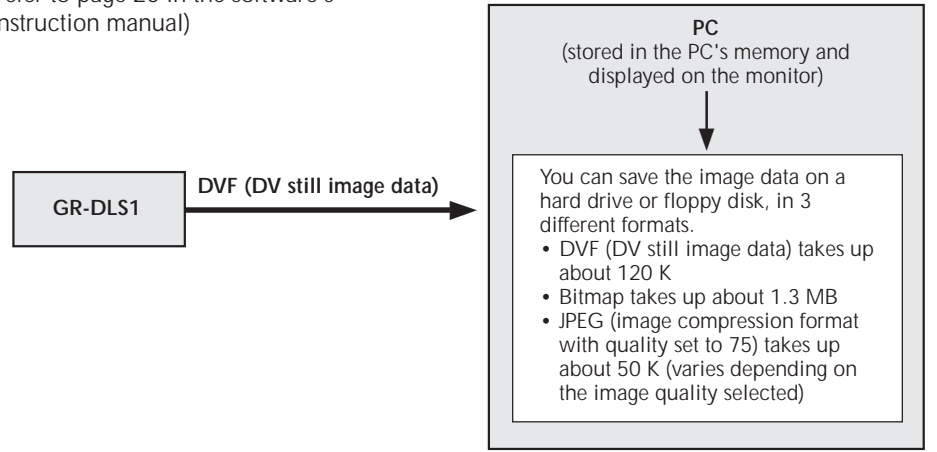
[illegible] to page 20 in the software's instruction manual)

GR-DLS1

DVF (DV still image data)

PC
(stored in the PC's memory and displayed on the monitor)

You can save the image data on a hard drive or floppy disk, in 3 different formats.
• DVF (DV still image data) takes up about 120 K
• Bitmap takes up about 1.3 MB
• JPEG (image compression format with quality set to 75) takes up about 50 K (varies depending on the image quality selected)